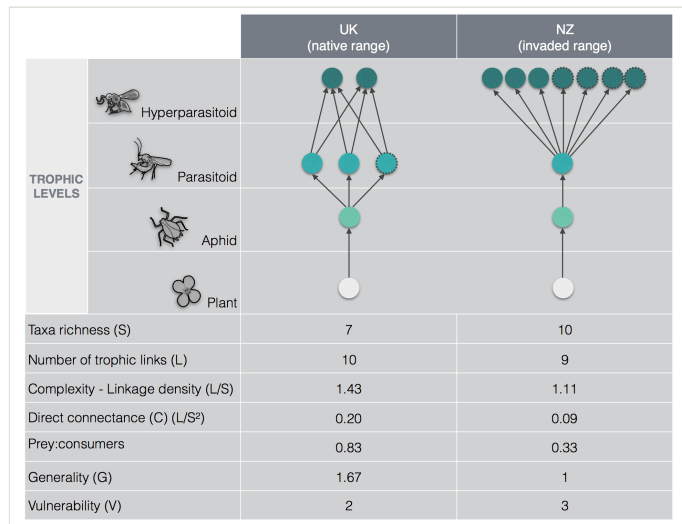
| | | UK (native range) | NZ (invaded range) |
|---|---|---|---|
| TROPHIC LEVELS | Hyperparasitoid | | |
| | Parasitoid | | |
| | Aphid | | |
| | Plant | | |
| Taxa richness (S) | | 7 | 10 |
| Number of trophic links (L) | | 10 | 9 |
| Complexity - Linkage density (L/S) | | 1.43 | 1.11 |
| Direct connectance (C) (L/S²) | | 0.20 | 0.09 |
| Prey:consumers | | 0.83 | 0.33 |
| Generality (G) | | 1.67 | 1 |
| Vulnerability (V) | | 2 | 3 |